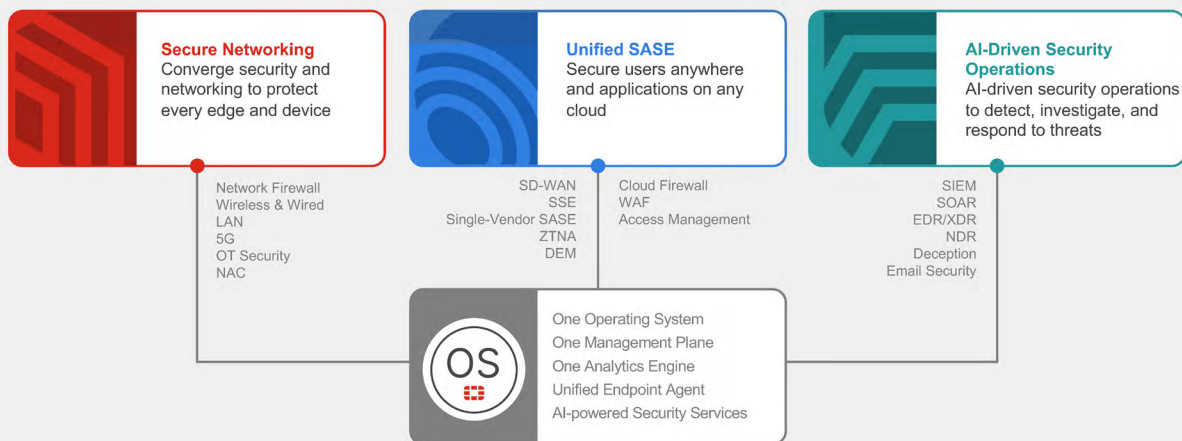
Secure Networking
Converge security and networking to protect every edge and device

Network Firewall
Wireless & Wired
LAN
5G
OT Security
NAC

Unified SASE
Secure users anywhere and applications on any cloud

SD-WAN
SSE
Single-Vendor SASE
ZTNA
DEM

Cloud Firewall
WAF
Access Management

AI-Driven Security Operations
AI-driven security operations to detect, investigate, and respond to threats

SIEM
SOAR
EDR/XDR
NDR
Deception
Email Security

OS

One Operating System
One Management Plane
One Analytics Engine
Unified Endpoint Agent
AI-powered Security Services